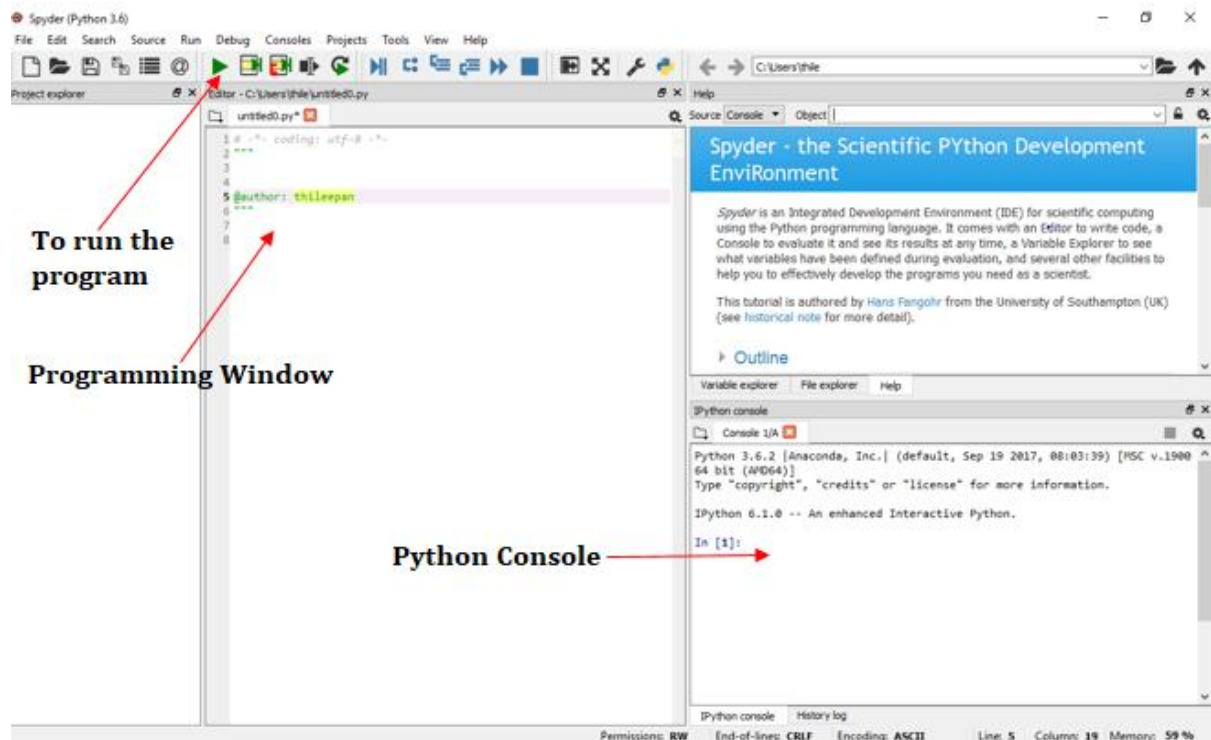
Spyder (Python 3.6)

File Edit Search Source Run Debug Consoles Projects Tools View Help

C:\Users\thile

Project explorer

Editor - C:\Users\thile\untitled0.py

untitled0.py*

1 # -*- coding: utf-8 -*-
2 """
3
4
5 @author: thileepan
6 """
7
8

Help

Source Console Object

Spyder - the Scientific PYthon Development EnviRonment

Spyder is an Integrated Development Environment (IDE) for scientific computing using the Python programming language. It comes with an Editor to write code, a Console to evaluate it and see its results at any time, a Variable Explorer to see what variables have been defined during evaluation, and several other facilities to help you to effectively develop the programs you need as a scientist.

This tutorial is authored by Hans Fangohr from the University of Southampton (UK) (see historical note for more detail).

Outline

Variable explorer File explorer Help

IPython console

Console 1/A

Python 3.6.2 |Anaconda, Inc.| (default, Sep 19 2017, 08:03:39) [MSC v.1900 64 bit (AMD64)]
Type "copyright", "credits" or "license" for more information.

IPython 6.1.0 -- An enhanced Interactive Python.

In [1]:

IPython console History log

To run the program

Programming Window

Python Console

Permissions: RW End-of-lines: CRLF Encoding: ASCII Line: 5 Column: 19 Memory: 59 %